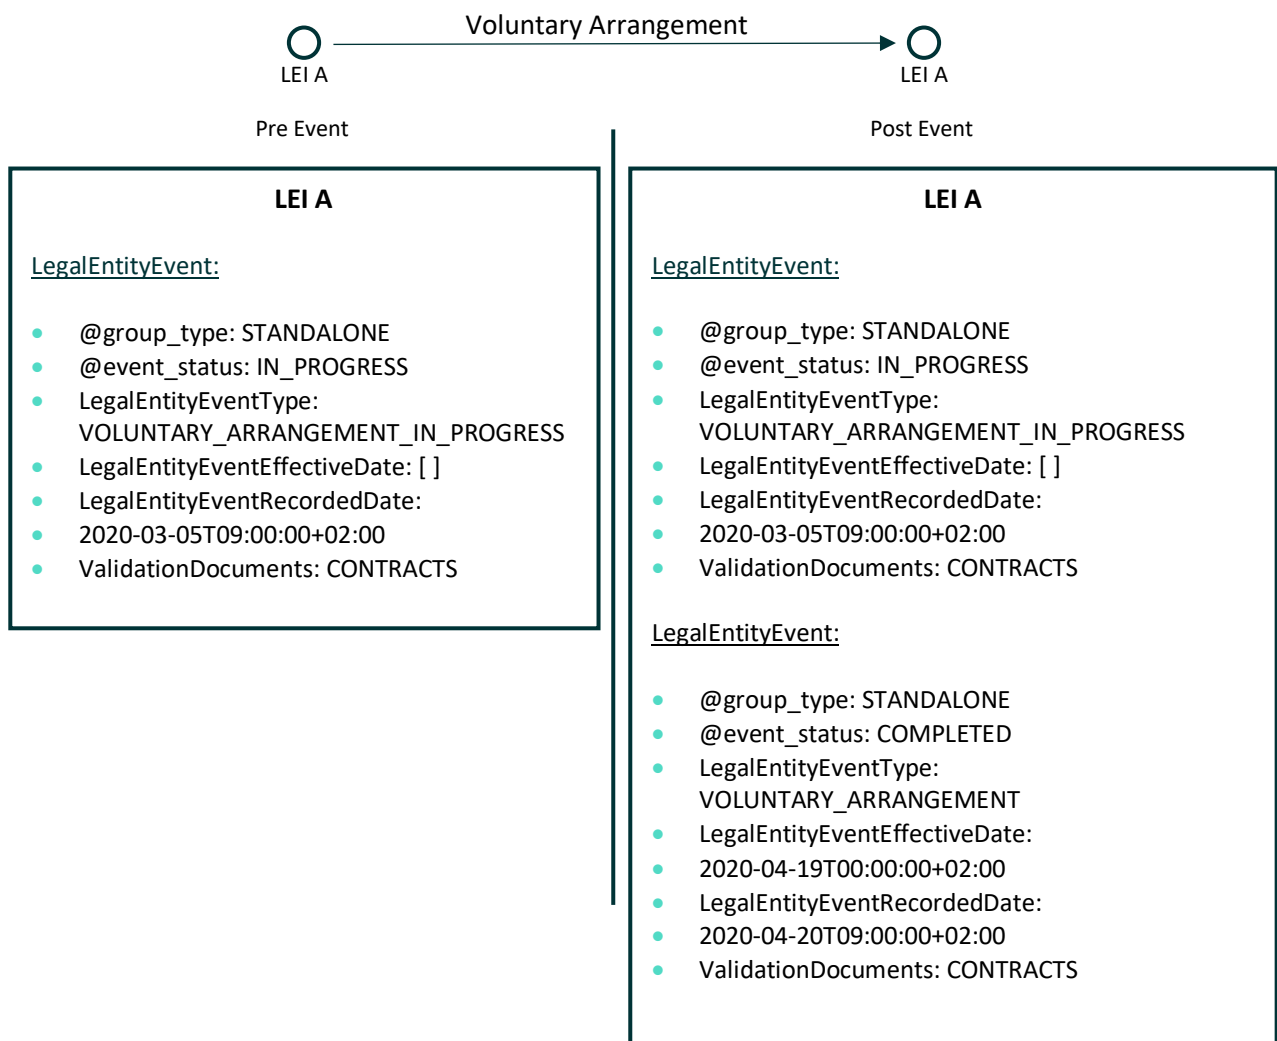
Voluntary Arrangement

LEI A

LEI A

Pre Event

Post Event

**LEI A**

LegalEntityEvent:

- @group_type: STANDALONE
- @event_status: IN_PROGRESS
- LegalEntityEventType: VOLUNTARY_ARRANGEMENT_IN_PROGRESS
- LegalEntityEventEffectiveDate: [ ]
- LegalEntityEventRecordedDate:
- 2020-03-05T09:00:00+02:00
- ValidationDocuments: CONTRACTS

**LEI A**

LegalEntityEvent:

- @group_type: STANDALONE
- @event_status: IN_PROGRESS
- LegalEntityEventType: VOLUNTARY_ARRANGEMENT_IN_PROGRESS
- LegalEntityEventEffectiveDate: [ ]
- LegalEntityEventRecordedDate:
- 2020-03-05T09:00:00+02:00
- ValidationDocuments: CONTRACTS

LegalEntityEvent:

- @group_type: STANDALONE
- @event_status: COMPLETED
- LegalEntityEventType: VOLUNTARY_ARRANGEMENT
- LegalEntityEventEffectiveDate:
- 2020-04-19T00:00:00+02:00
- LegalEntityEventRecordedDate:
- 2020-04-20T09:00:00+02:00
- ValidationDocuments: CONTRACTS